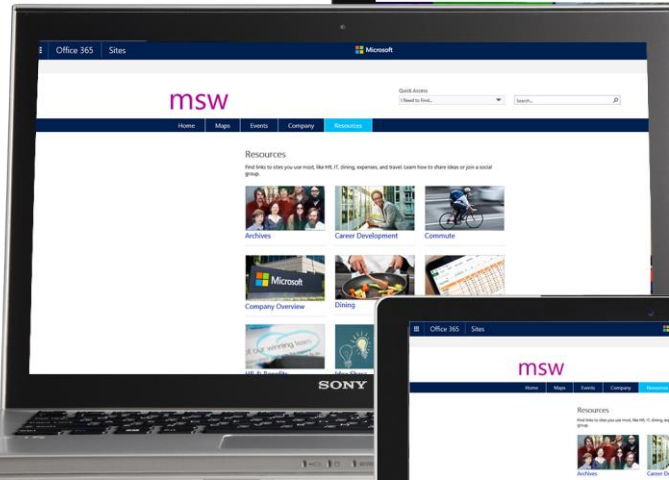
Office 365 Sites

Microsoft

msw

Quick Access
I Need to Find...

Search...

Home Maps Events Company Resources

Resources

Find links to sites you use most, like HR, IT, dining, expenses, and travel. Learn how to share ideas or join a social group.

Archives

Career Development

Commute

Microsoft

Company Overview

Dining

HR & Benefits

Idea Share

SONY

Office 365 Sites

msw

Home Maps Events Company Resources

Resources

Find links to sites you use most, like HR, IT, dining, expenses, and travel. Learn how to share ideas or join a social group.

Archives

Career